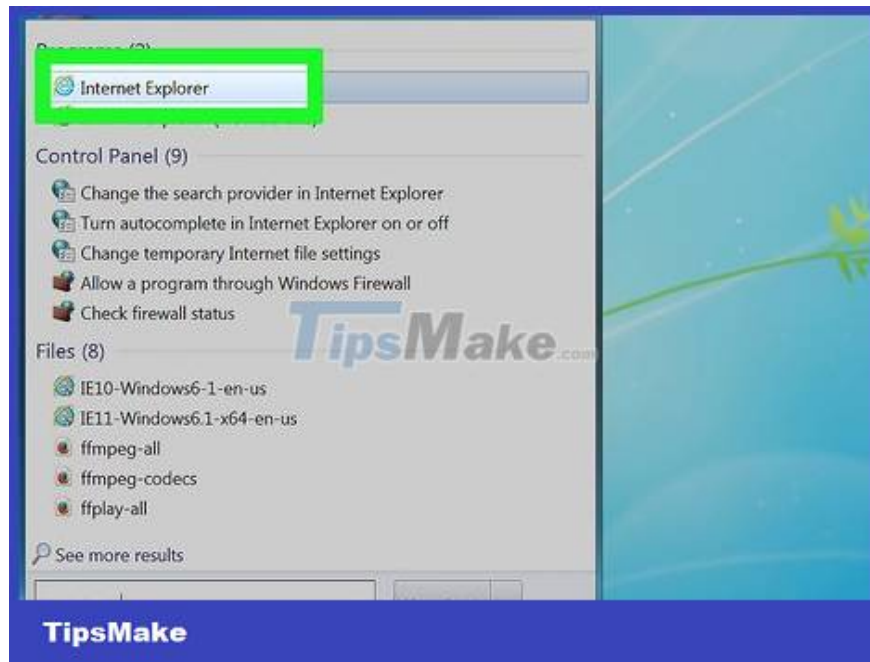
Programs (2)

Internet Explorer

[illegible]

Control Panel (9)

Change the search provider in Internet Explorer

Turn autocomplete in Internet Explorer on or off

Change temporary Internet file settings

Allow a program through Windows Firewall

Check firewall status

TipsMake.com

Files (8)

IE10-Windows6-1-en-us

IE11-Windows6.1-x64-en-us

ffmpeg-all

ffmpeg-codecs

ffplay-all

See more results

TipsMake